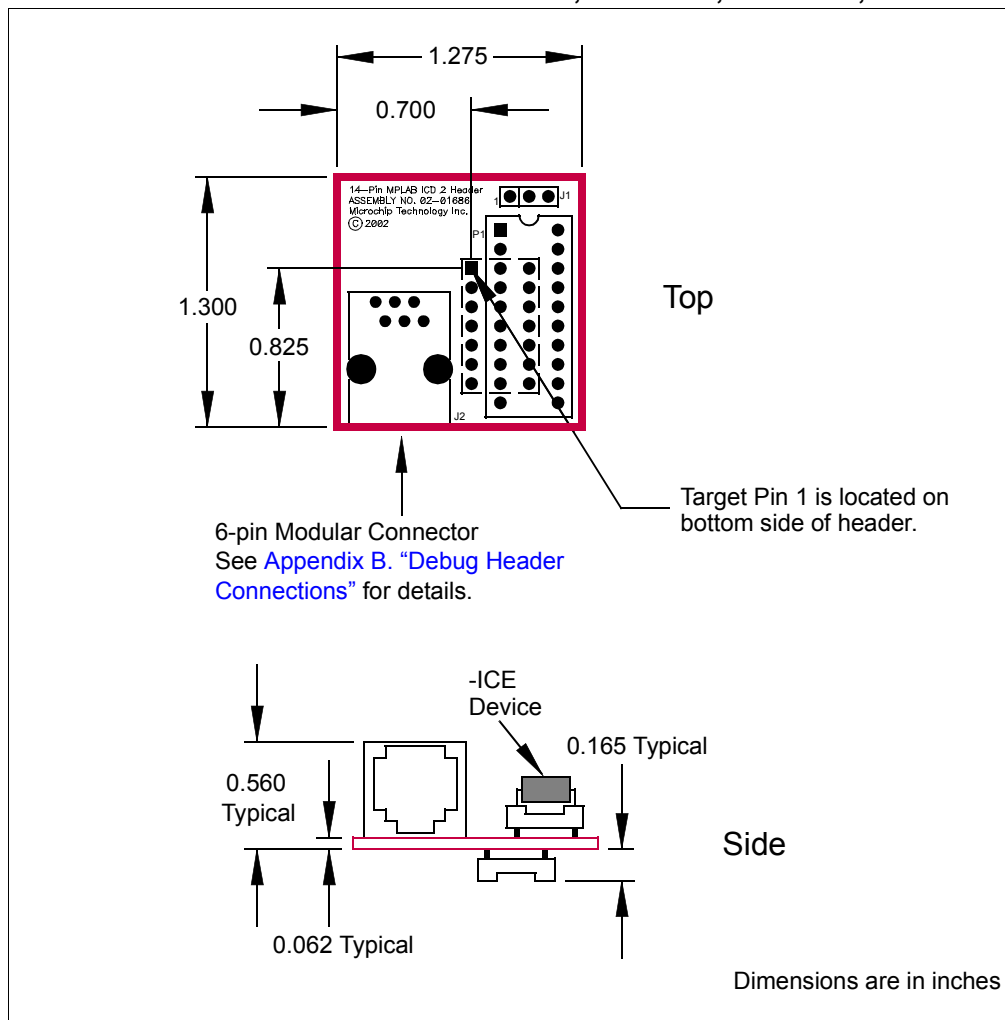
1.275

0.700

14—Pin MPLAB ICD 2 Header
ASSEMBLY NO. 02–01686
Microchip Technology Inc.
© 2002

1

J1

P1

1.300

0.825

Top

J2

Target Pin 1 is located on bottom side of header.

6-pin Modular Connector
See Appendix B. “Debug Header Connections” for details.

-ICE
Device

0.165 Typical

0.560
Typical

Side

0.062 Typical

Dimensions are in inches